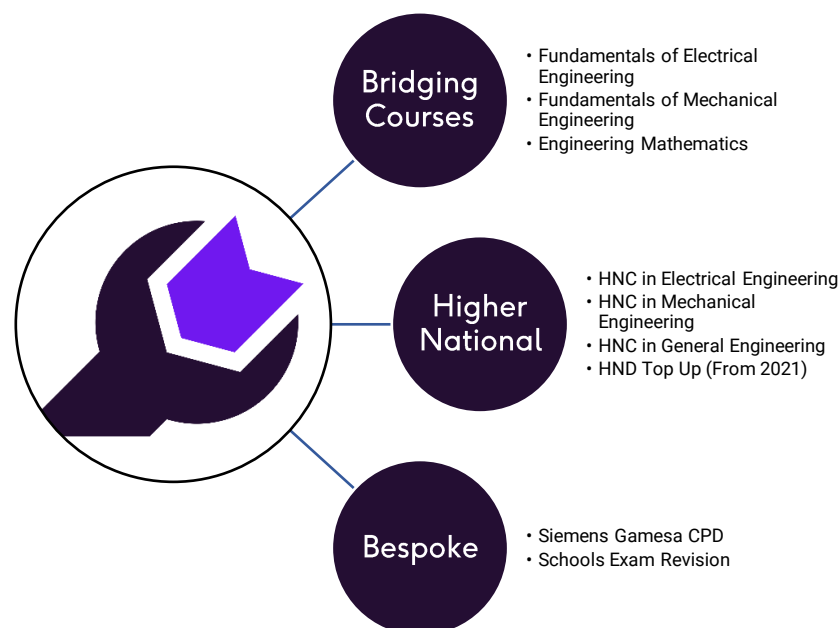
Bridging Courses

- Fundamentals of Electrical Engineering
- Fundamentals of Mechanical Engineering
- Engineering Mathematics

Higher National

- HNC in Electrical Engineering
- HNC in Mechanical Engineering
- HNC in General Engineering
- HND Top Up (From 2021)

Bespoke

- Siemens Gamesa CPD
- Schools Exam Revision